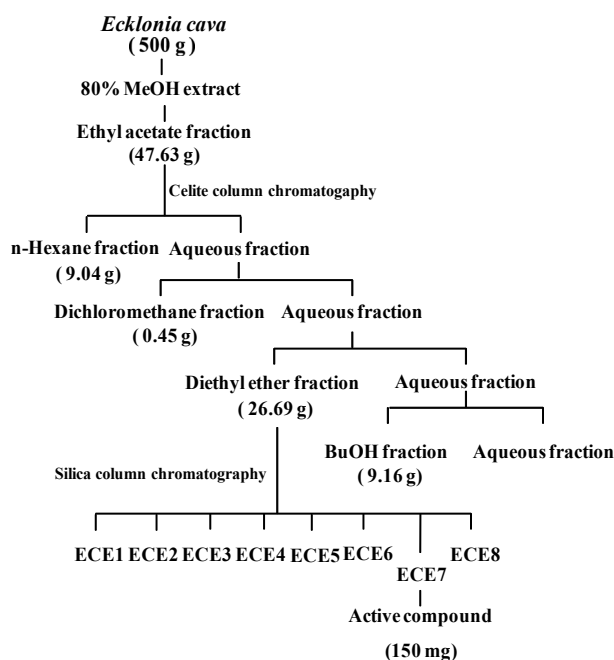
Ecklonia cava
( 500 g )

80% MeOH extract

Ethyl acetate fraction
(47.63 g)

Celite column chromatogaphy

n-Hexane fraction
( 9.04 g)

Aqueous fraction

Dichloromethane fraction
( 0.45 g)

Aqueous fraction

Diethyl ether fraction
( 26.69 g)

Aqueous fraction

BuOH fraction
( 9.16 g)

Aqueous fraction

Silica column chromatography

ECE1 ECE2 ECE3 ECE4 ECE5 ECE6 ECE7 ECE8

Active compound
(150 mg)